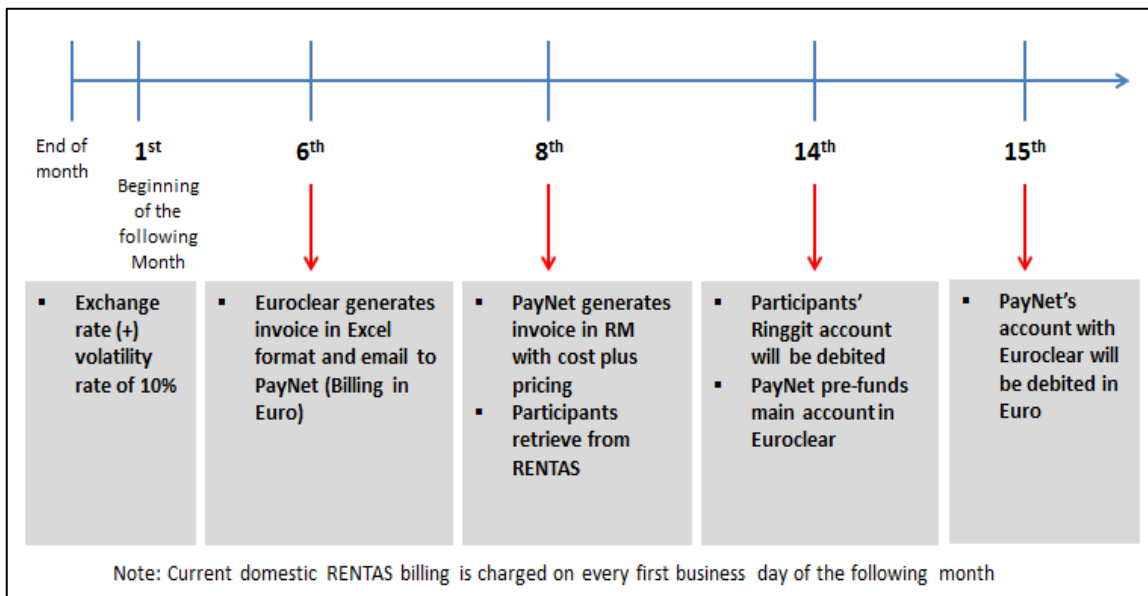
End of month

$1^{st}$

Beginning of the following Month

$6^{th}$

$8^{th}$

$14^{th}$

$15^{th}$

▪ Exchange rate (+) volatility rate of 10%

▪ Euroclear generates invoice in Excel format and email to PayNet (Billing in Euro)

▪ PayNet generates invoice in RM with cost plus pricing
▪ Participants retrieve from RENTAS

▪ Participants' Ringgit account will be debited
▪ PayNet pre-funds main account in Euroclear

▪ PayNet's account with Euroclear will be debited in Euro

Note: Current domestic RENTAS billing is charged on every first business day of the following month